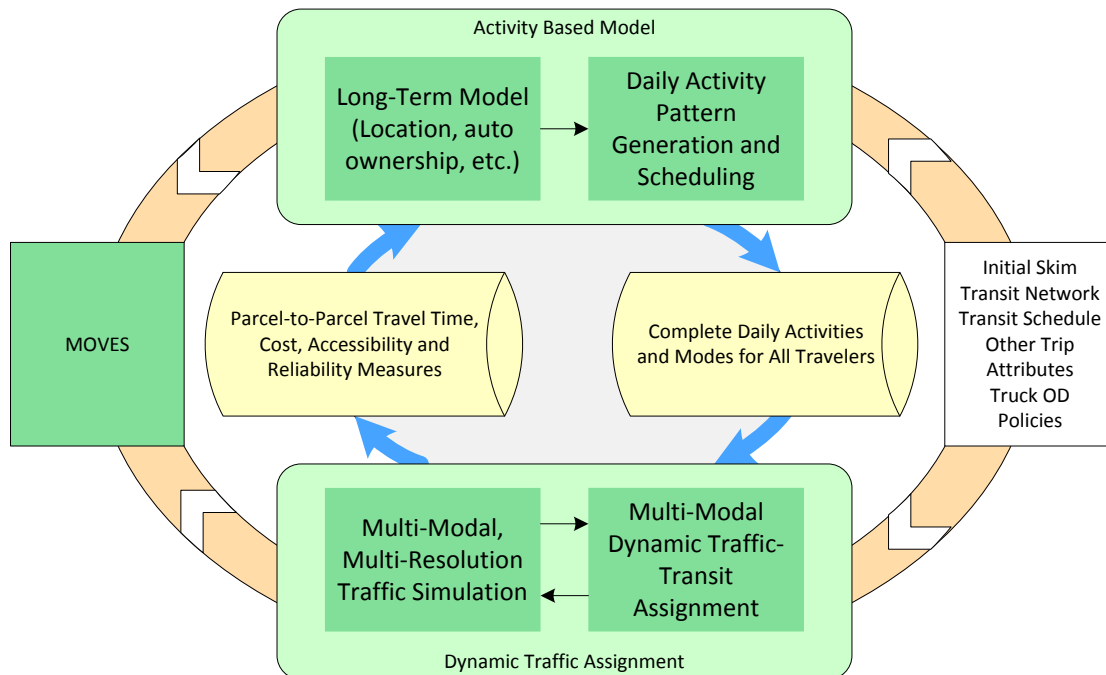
Activity Based Model

Long-Term Model (Location, auto ownership, etc.)

Daily Activity Pattern Generation and Scheduling

MOVES

Parcel-to-Parcel Travel Time, Cost, Accessibility and Reliability Measures

Complete Daily Activities and Modes for All Travelers

Initial Skim
Transit Network
Transit Schedule
Other Trip Attributes
Truck OD
Policies

Multi-Modal, Multi-Resolution Traffic Simulation

Multi-Modal Dynamic Traffic-Transit Assignment

Dynamic Traffic Assignment